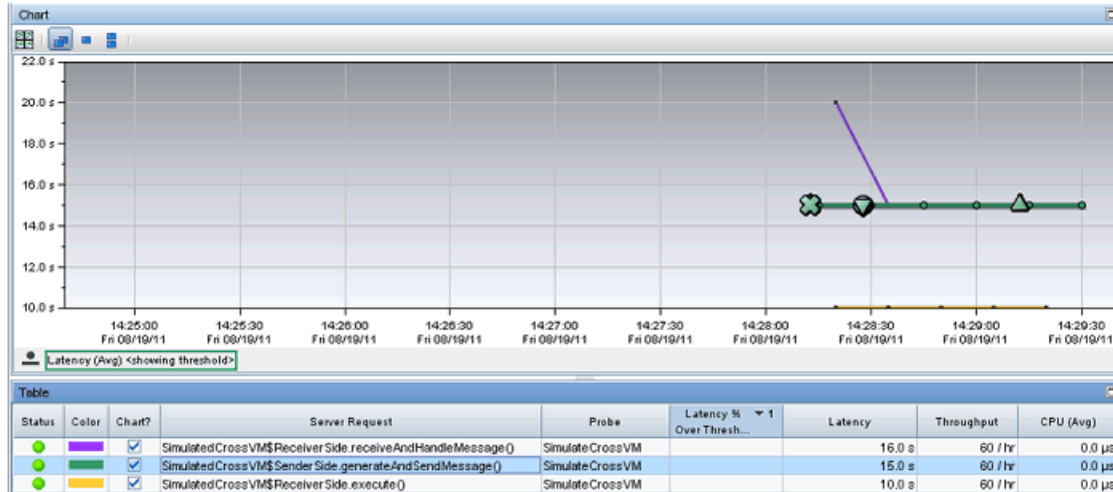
Chart

22.0 s
20.0 s
18.0 s
16.0 s
14.0 s
12.0 s
10.0 s

14:25:00 Fri 08/19/11
14:25:30 Fri 08/19/11
14:26:00 Fri 08/19/11
14:26:30 Fri 08/19/11
14:27:00 Fri 08/19/11
14:27:30 Fri 08/19/11
14:28:00 Fri 08/19/11
14:28:30 Fri 08/19/11
14:29:00 Fri 08/19/11
14:29:30 Fri 08/19/11

Latency (Avg) <showing threshold>

Table

| Status | Color | Chart? | Server Request | Probe | Latency % ▼ 1 Over Thresh... | Latency | Throughput | CPU (Avg) |
|---|---|---|---|---|---|---|---|---|
| | | ☑ | SimulatedCrossVM$ReceiverSide.receiveAndHandleMessage() | SimulateCrossVM | | 16.0 s | 60 / hr | 0.0 µs |
| | | ☑ | SimulatedCrossVM$SenderSide.generateAndSendMessage() | SimulateCrossVM | | 15.0 s | 60 / hr | 0.0 µs |
| | | ☑ | SimulatedCrossVM$ReceiverSide.execute() | SimulateCrossVM | | 10.0 s | 60 / hr | 0.0 µs |